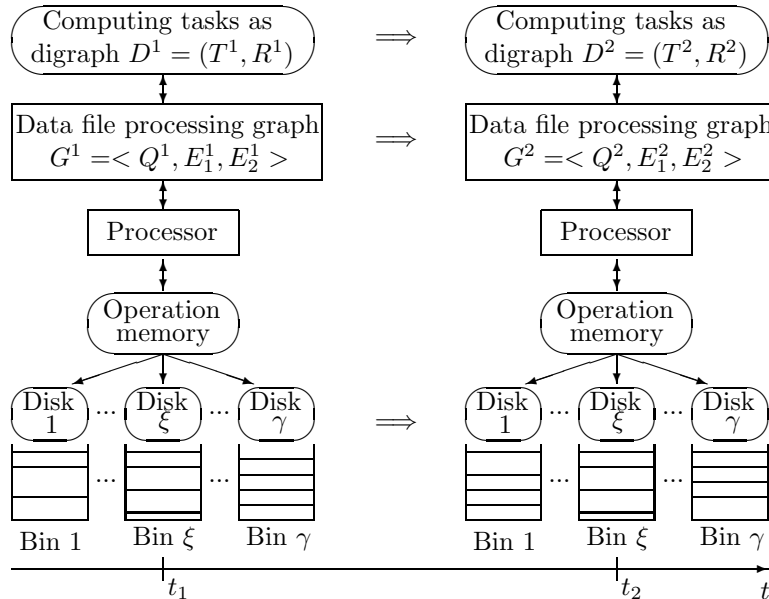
Computing tasks as digraph $D^1 = (T^1, R^1)$

$\Longrightarrow$

Computing tasks as digraph $D^2 = (T^2, R^2)$

Data file processing graph $G^1 =< Q^1, E_1^1, E_2^1 >$

$\Longrightarrow$

Data file processing graph $G^2 =< Q^2, E_1^2, E_2^2 >$

Processor

Processor

Operation memory

Operation memory

Disk 1 ... Disk $\xi$ ... Disk $\gamma$

$\Longrightarrow$

Disk 1 ... Disk $\xi$ ... Disk $\gamma$

... ...

... ...

Bin 1 Bin $\xi$ Bin $\gamma$

Bin 1 Bin $\xi$ Bin $\gamma$

$t_1$

$t_2$

$t$